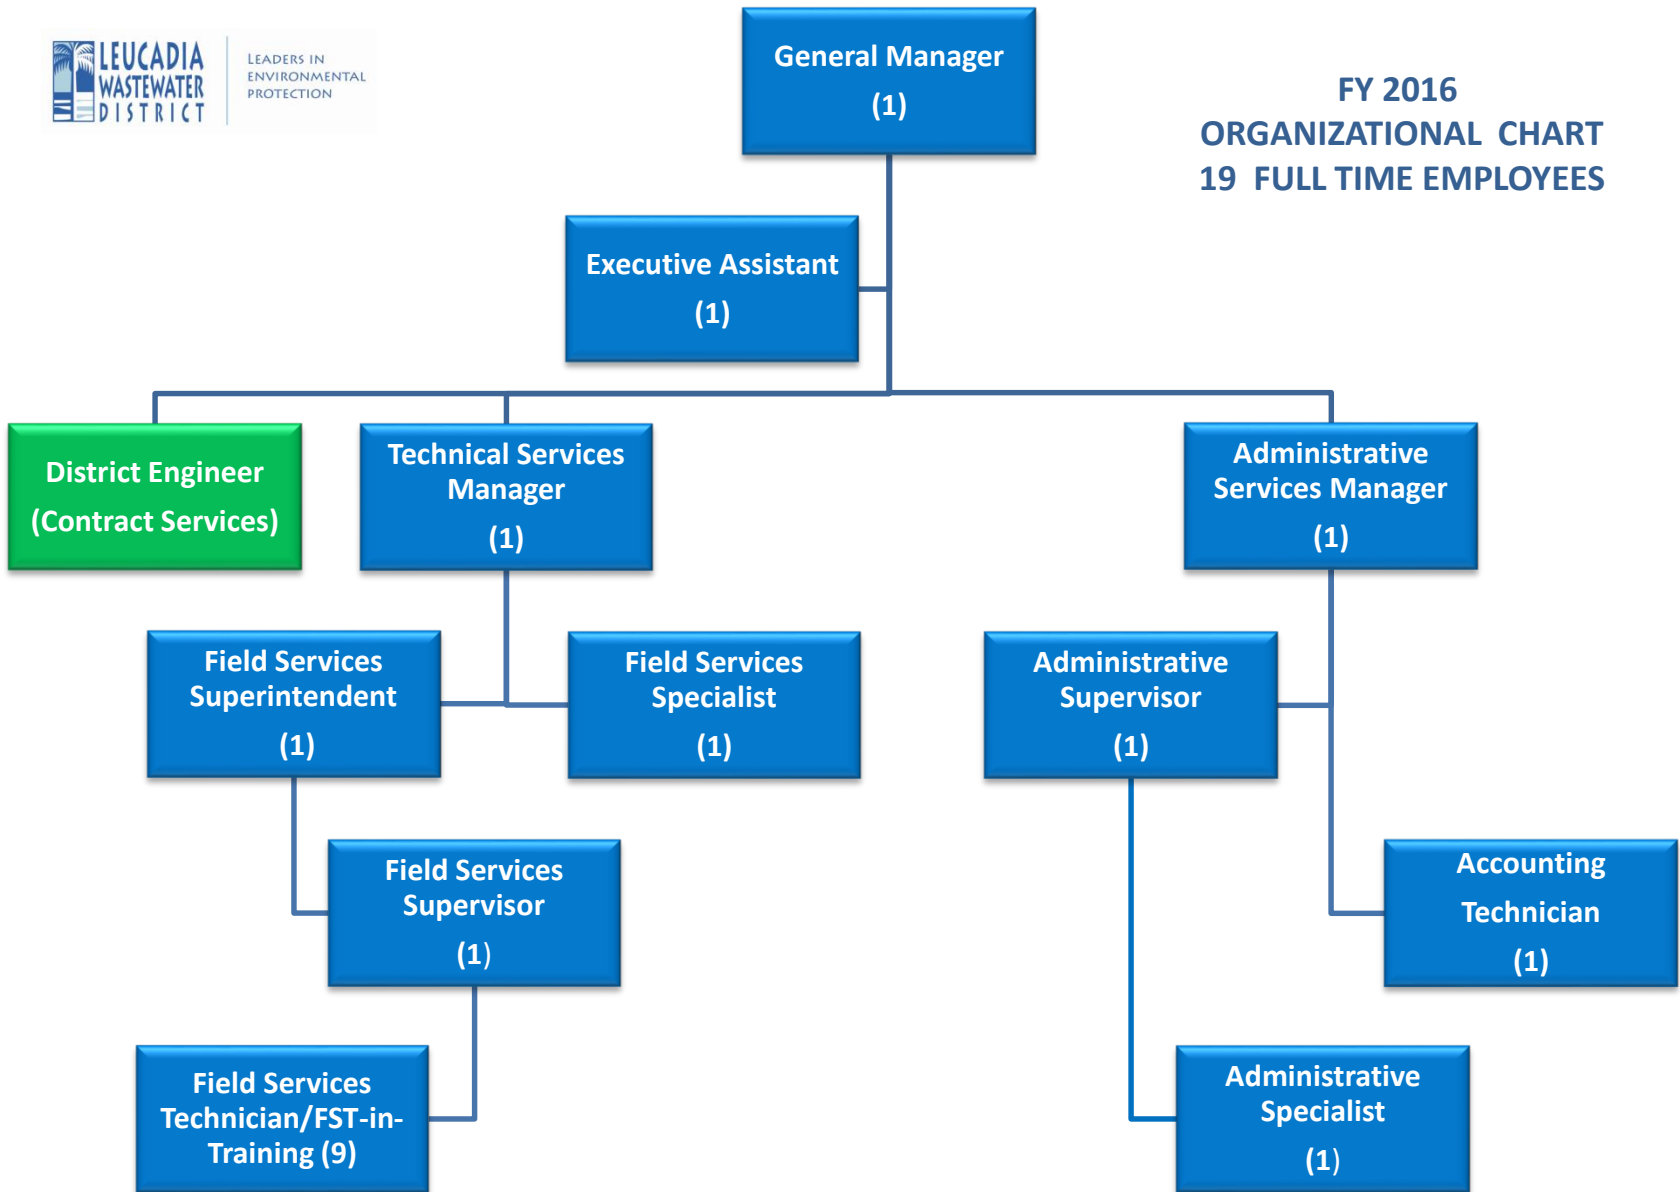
LEUCADIA WASTEWATER DISTRICT

LEADERS IN ENVIRONMENTAL PROTECTION

General Manager
(1)

FY 2016
ORGANIZATIONAL CHART
19 FULL TIME EMPLOYEES

Executive Assistant
(1)

District Engineer
(Contract Services)

Technical Services Manager
(1)

Administrative Services Manager
(1)

Field Services Superintendent
(1)

Field Services Specialist
(1)

Administrative Supervisor
(1)

Field Services Supervisor
(1)

Accounting Technician
(1)

Field Services Technician/FST-in-Training (9)

Administrative Specialist
(1)